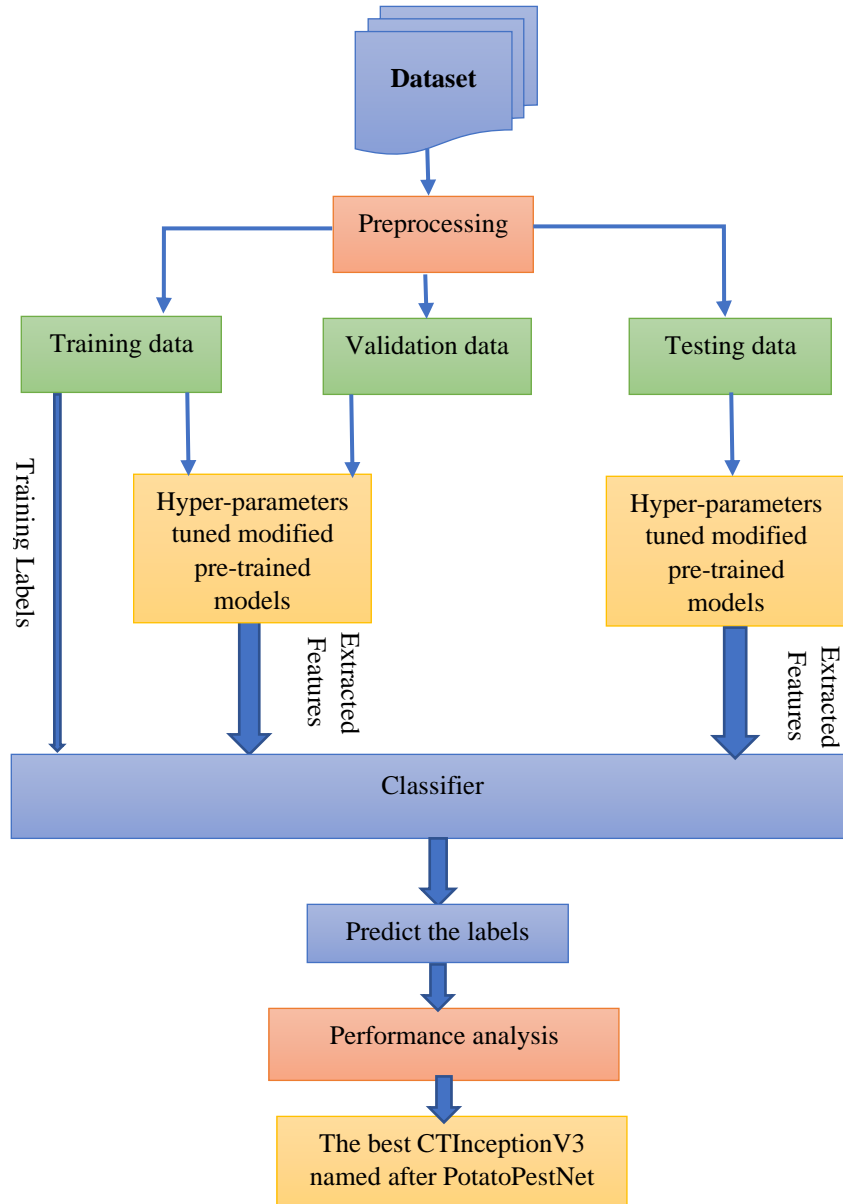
Dataset

Preprocessing

Training data

Validation data

Testing data

Training Labels

Hyper-parameters tuned modified pre-trained models

Hyper-parameters tuned modified pre-trained models

Extracted Features

Extracted Features

Classifier

Predict the labels

Performance analysis

The best CTInceptionV3 named after PotatoPestNet